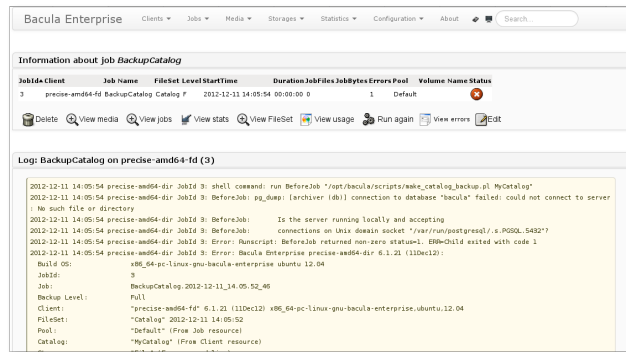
Bacula Enterprise Clients ▾ Jobs ▾ Media ▾ Storages ▾ Statistics ▾ Configuration ▾ About Search...

Information about job BackupCatalog

| JobId▲ | Client | Job Name | FileSet | Level | StartTime | Duration | JobFiles | JobBytes | Errors | Pool | Volume Name | Status |
|---|---|---|---|---|---|---|---|---|---|---|---|---|
| 3 | precise-amd64-fd | BackupCatalog | Catalog | F | 2012-12-11 14:05:54 | 00:00:00 | 0 | | 1 | Default | | |

Delete View media View jobs View stats View FileSet View usage Run again View errors Edit

Log: BackupCatalog on precise-amd64-fd (3)

2012-12-11 14:05:54 precise-amd64-dir JobId 3: shell command: run BeforeJob "/opt/bacula/scripts/make_catalog_backup.pl MyCatalog"
2012-12-11 14:05:54 precise-amd64-dir JobId 3: BeforeJob: pg_dump: [archiver (db)] connection to database "bacula" failed: could not connect to server: No such file or directory
2012-12-11 14:05:54 precise-amd64-dir JobId 3: BeforeJob: Is the server running locally and accepting
2012-12-11 14:05:54 precise-amd64-dir JobId 3: BeforeJob: connections on Unix domain socket "/var/run/postgresql/.s.PGSQL.5432"?
2012-12-11 14:05:54 precise-amd64-dir JobId 3: Error: Runscript: BeforeJob returned non-zero status=1. ERR=Child exited with code 1
2012-12-11 14:05:54 precise-amd64-dir JobId 3: Error: Bacula Enterprise precise-amd64-dir 6.1.21 (11Dec12):
Build OS: x86_64-pc-linux-gnu-bacula-enterprise ubuntu 12.04
JobId: 3
Job: BackupCatalog.2012-12-11_14.05.52_46
Backup Level: Full
Client: "precise-amd64-fd" 6.1.21 (11Dec12) x86_64-pc-linux-gnu-bacula-enterprise,ubuntu,12.04
FileSet: "Catalog" 2012-12-11 14:05:52
Pool: "Default" (From Job resource)
Catalog: "MyCatalog" (From Client resource)
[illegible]